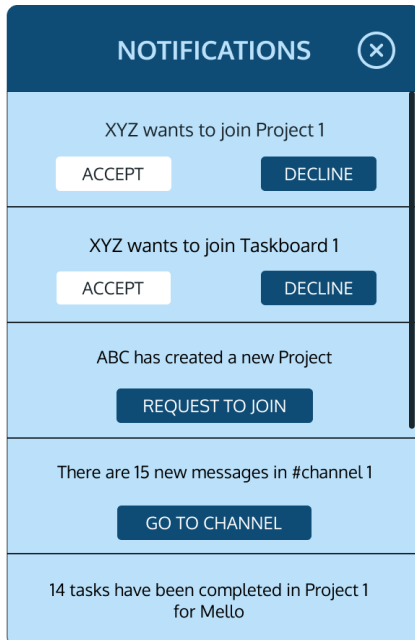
NOTIFICATIONS

XYZ wants to join Project 1

ACCEPT DECLINE

XYZ wants to join Taskboard 1

ACCEPT DECLINE

ABC has created a new Project

REQUEST TO JOIN

There are 15 new messages in #channel 1

GO TO CHANNEL

14 tasks have been completed in Project 1 for Mello